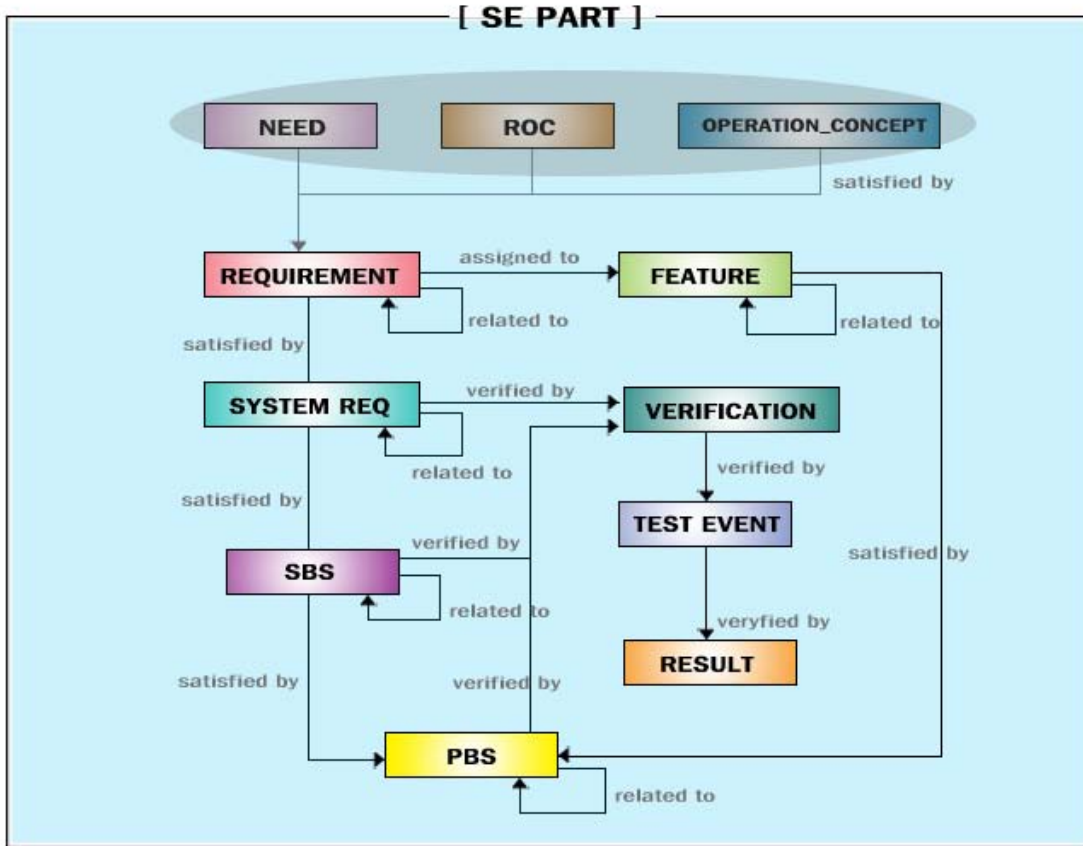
[ SE PART ]

NEED

ROC

OPERATION_CONCEPT

satisfied by

REQUIREMENT

assigned to

FEATURE

related to

related to

satisfied by

SYSTEM REQ

verified by

VERIFICATION

related to

verified by

satisfied by

TEST EVENT

verified by

SBS

satisfied by

related to

veryfied by

RESULT

satisfied by

verified by

PBS

related to